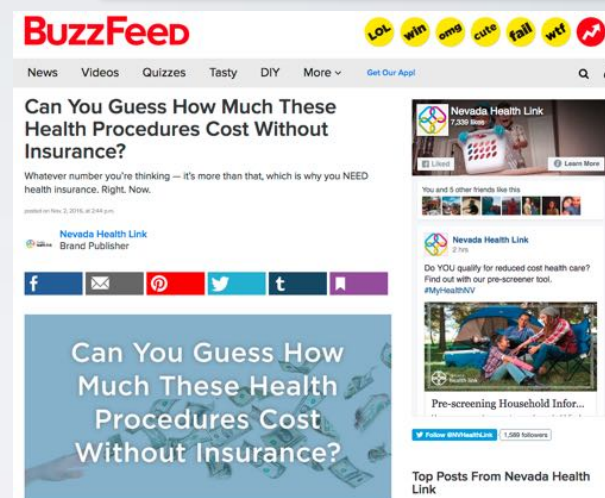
BuzzFeed

LOL win omg cute fail wtf

News Videos Quizzes Tasty DIY More Get Our App!

Can You Guess How Much These Health Procedures Cost Without Insurance?

Whatever number you're thinking — it's more than that, which is why you NEED health insurance. Right. Now.

posted on Nov. 2, 2016, at 2:44 p.m.

Nevada Health Link
Brand Publisher

f t

Can You Guess How Much These Health Procedures Cost Without Insurance?

Nevada Health Link
7,338 likes

Liked Learn More

You and 5 other friends like this

Nevada Health Link
2 hrs

Do YOU qualify for reduced cost health care? Find out with our pre-screener tool. #MyHealthNV

Pre-screening Household Infor...

Follow @NVHealthLink 1,580 followers

Top Posts From Nevada Health Link